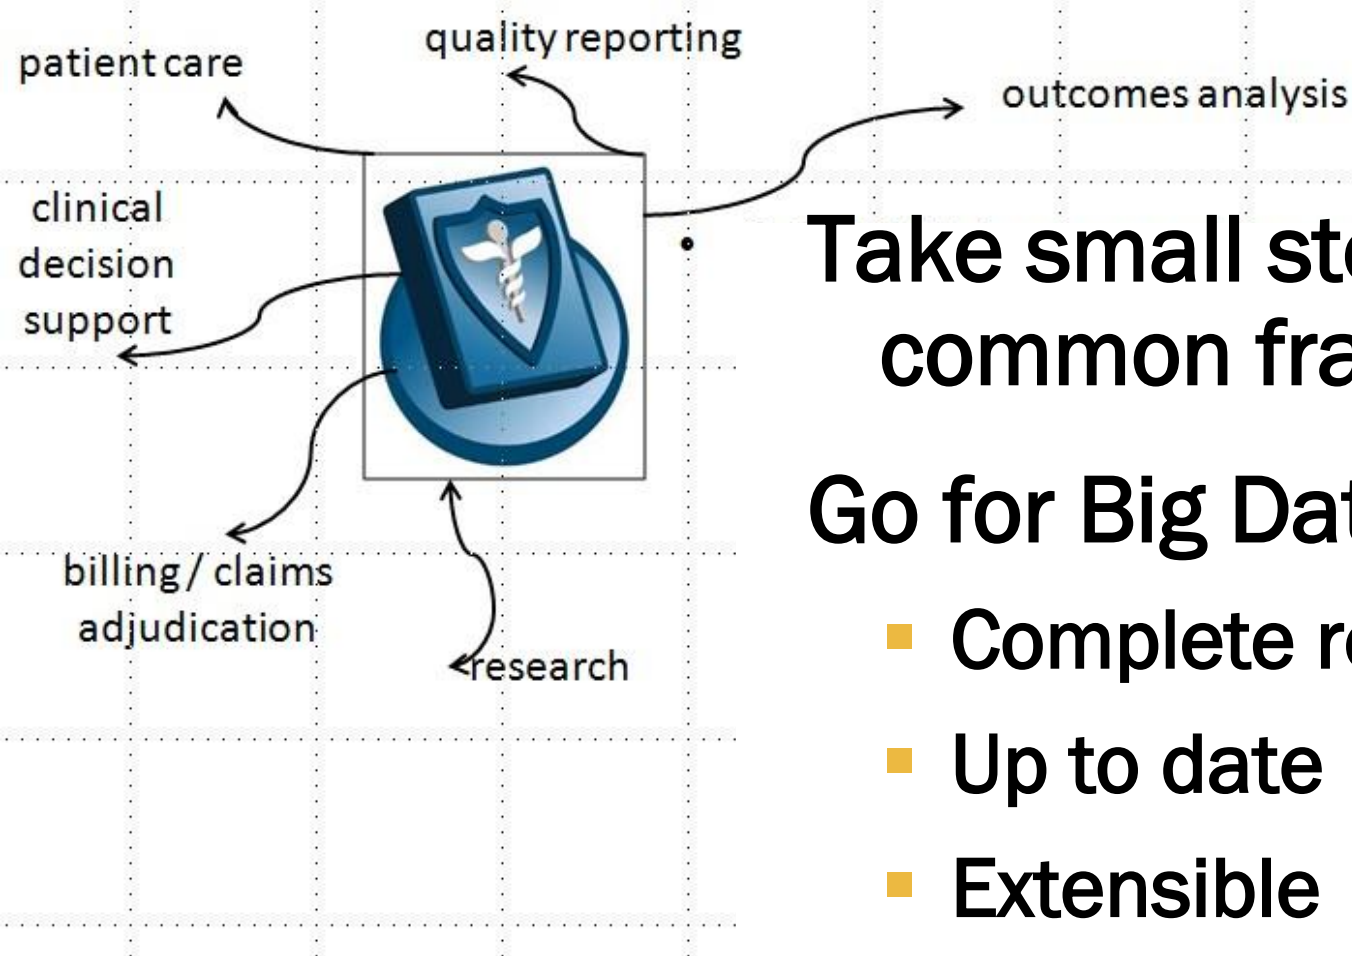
patient care

quality reporting

outcomes analysis

clinical decision support

billing / claims adjudication

research

Take small st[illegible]
common fra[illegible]

Go for Big Dat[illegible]

- Complete r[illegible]
- Up to date
- Extensible